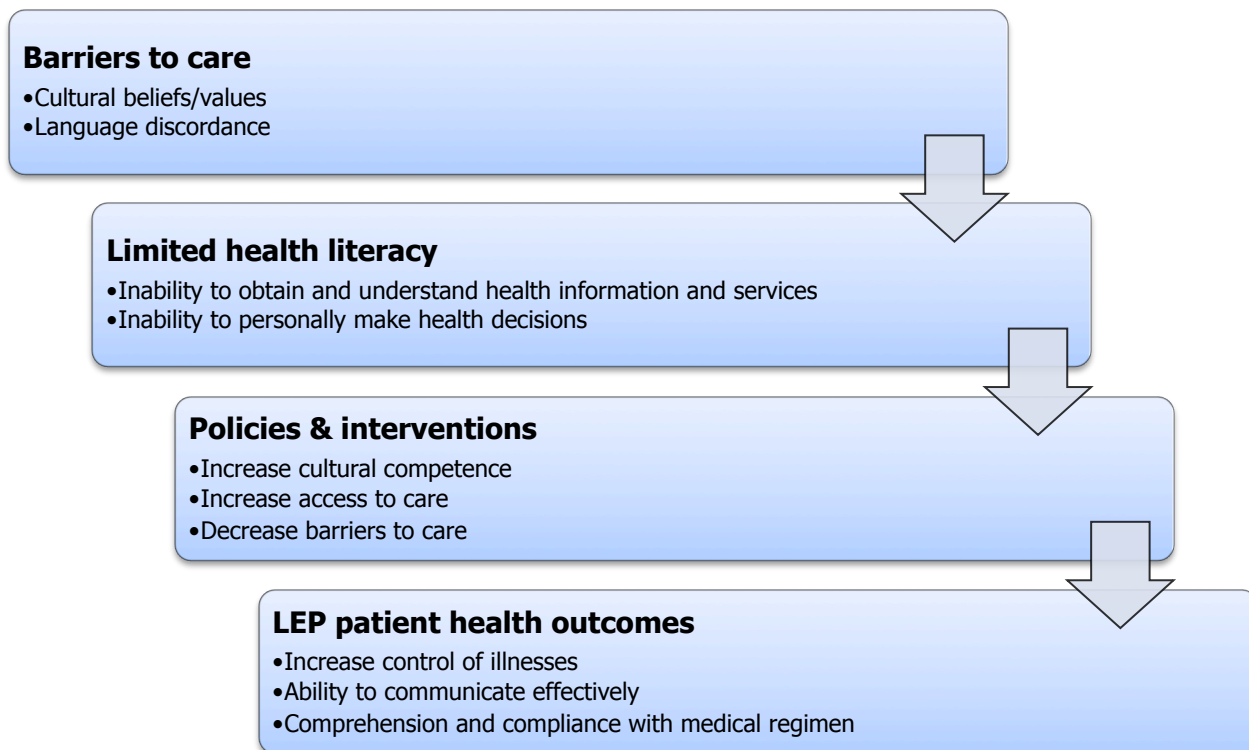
**Barriers to care**
•Cultural beliefs/values
•Language discordance

**Limited health literacy**
•Inability to obtain and understand health information and services
•Inability to personally make health decisions

**Policies & interventions**
•Increase cultural competence
•Increase access to care
•Decrease barriers to care

**LEP patient health outcomes**
•Increase control of illnesses
•Ability to communicate effectively
•Comprehension and compliance with medical regimen